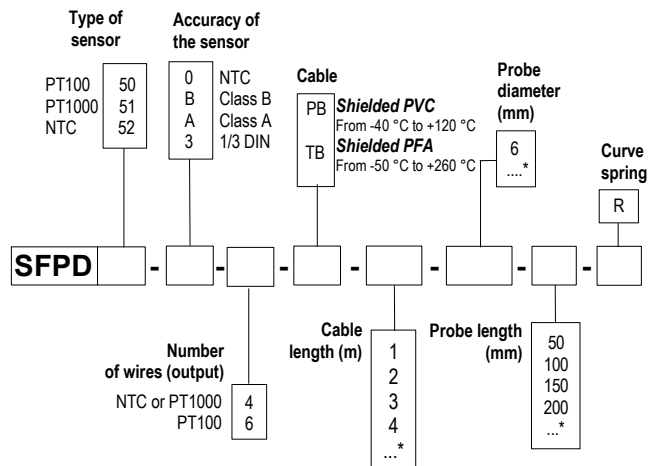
Type of sensor

PT100 50
PT1000 51
NTC 52

Accuracy of the sensor

0 NTC
B Class B
A Class A
3 1/3 DIN

Cable

PB **Shielded PVC** From -40 °C to +120 °C
TB **Shielded PFA** From -50 °C to +260 °C

Probe diameter (mm)

6
....*

Curve spring

R

SFPD - - - - - - -

Number of wires (output)

NTC or PT1000 4
PT100 6

Cable length (m)

1
2
3
4
...*

Probe length (mm)

50
100
150
200
...*